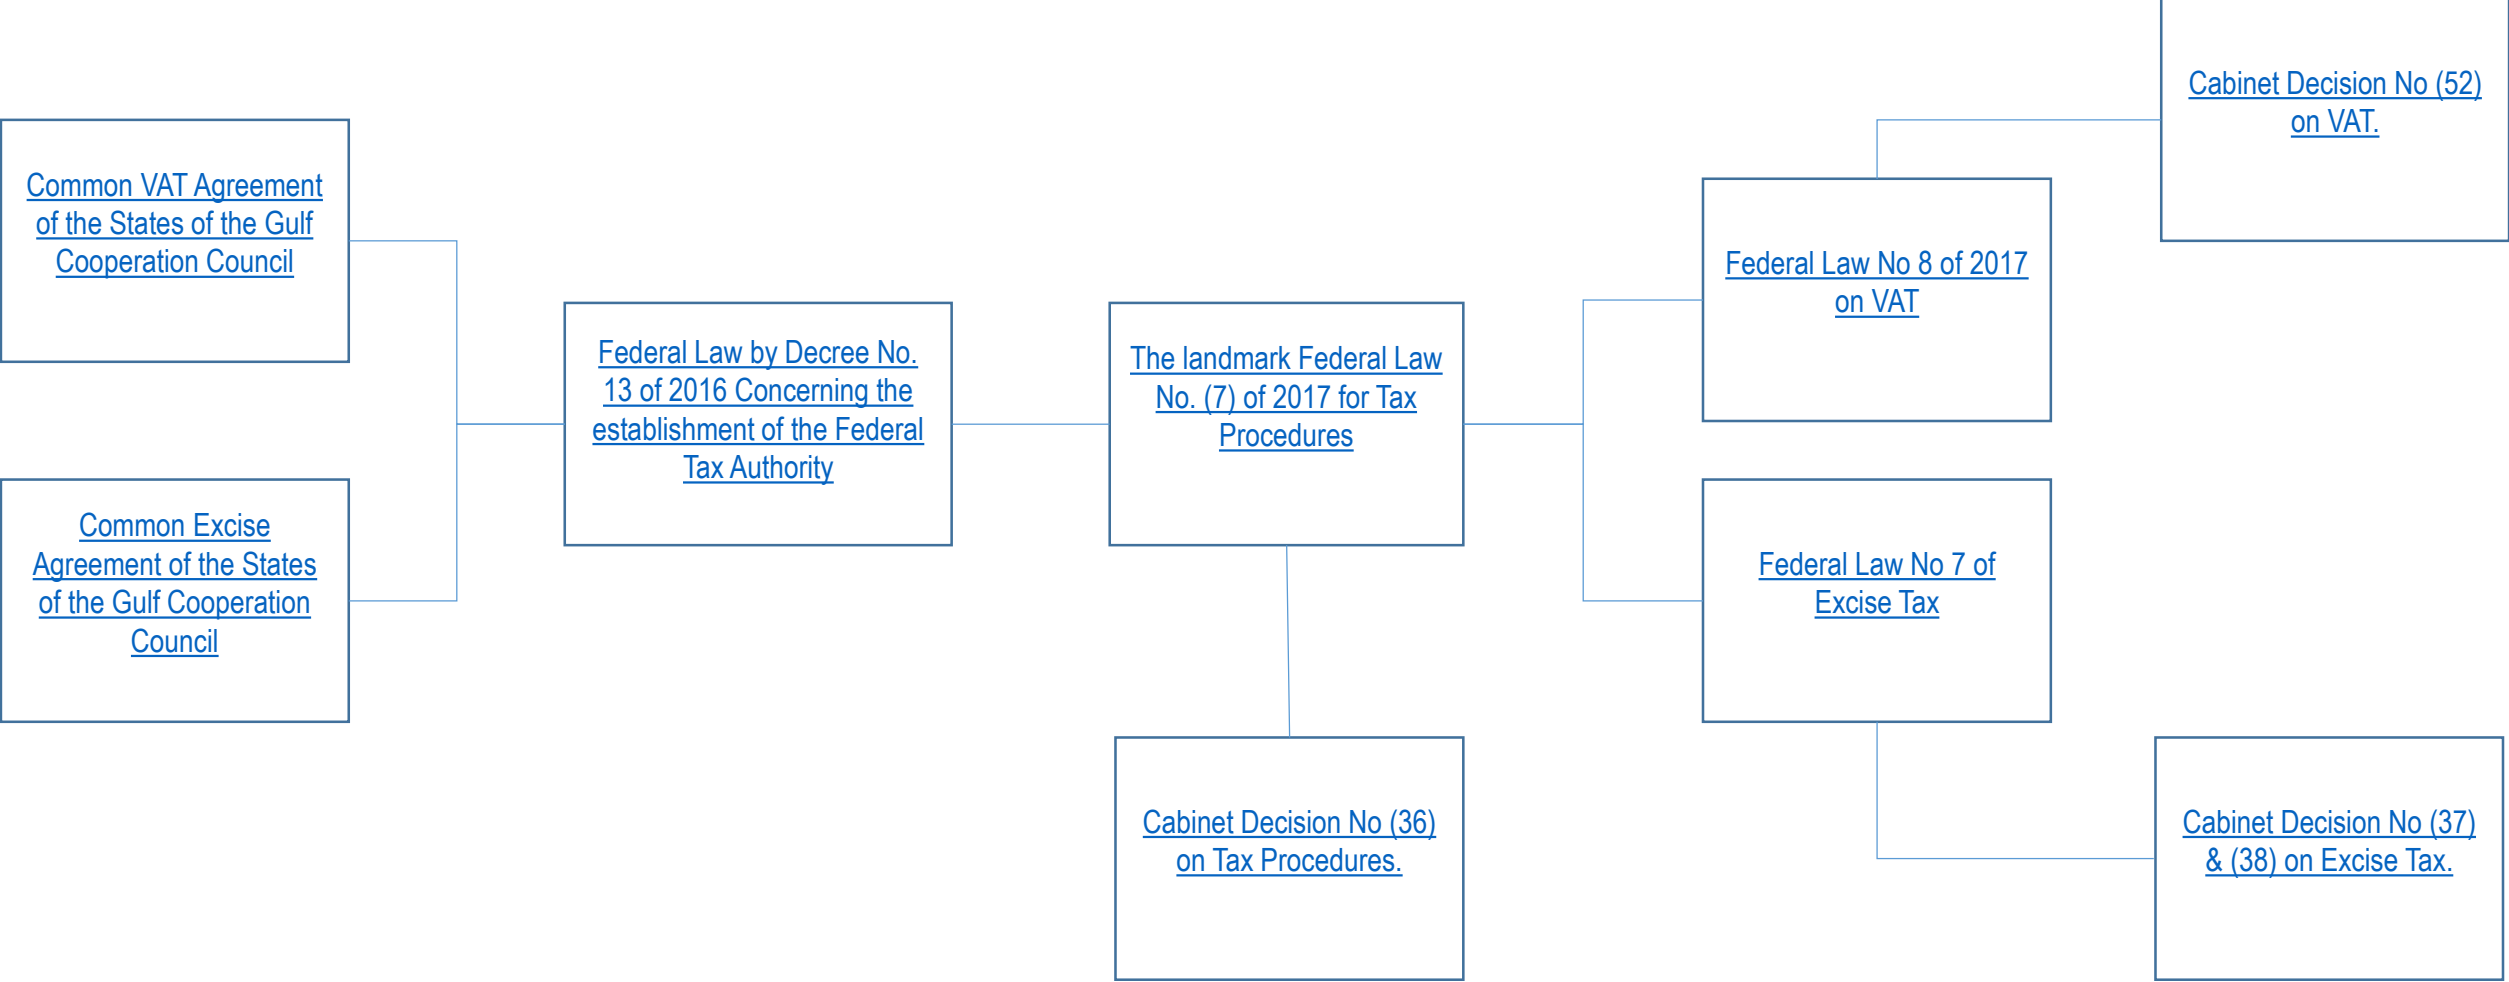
Common VAT Agreement of the States of the Gulf Cooperation Council

Common Excise Agreement of the States of the Gulf Cooperation Council

Federal Law by Decree No. 13 of 2016 Concerning the establishment of the Federal Tax Authority

The landmark Federal Law No. (7) of 2017 for Tax Procedures

Cabinet Decision No (36) on Tax Procedures.

Cabinet Decision No (52) on VAT.

Federal Law No 8 of 2017 on VAT

Federal Law No 7 of Excise Tax

Cabinet Decision No (37) & (38) on Excise Tax.